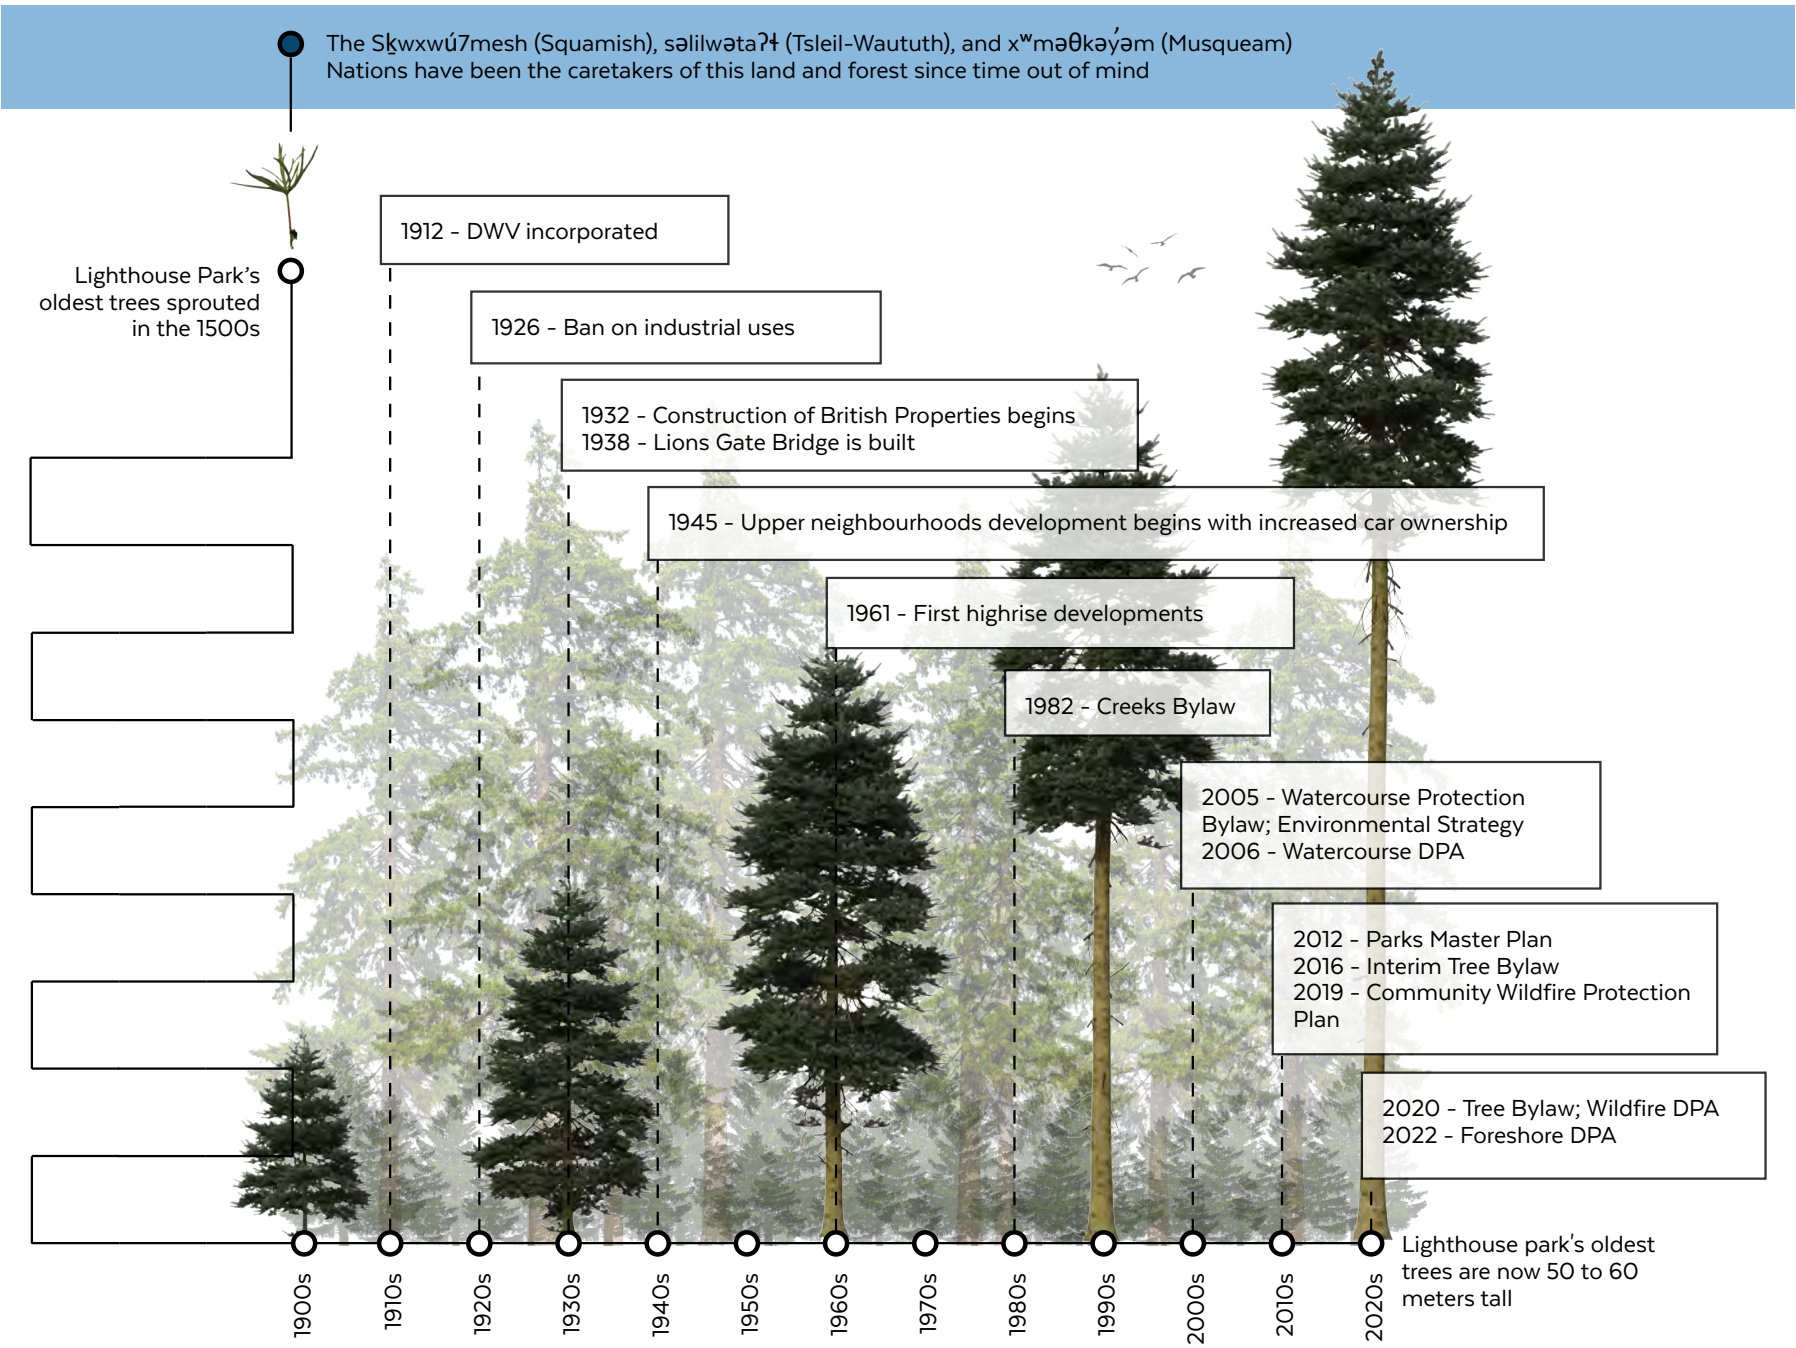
The Sḵwxwú7mesh (Squamish), səlilwətaʔɬ (Tsleil-Waututh), and xʷməθkəy̓əm (Musqueam) Nations have been the caretakers of this land and forest since time out of mind

Lighthouse Park's oldest trees sprouted in the 1500s

1912 - DWV incorporated

1926 - Ban on industrial uses

1932 - Construction of British Properties begins
1938 - Lions Gate Bridge is built

1945 - Upper neighbourhoods development begins with increased car ownership

1961 - First highrise developments

1982 - Creeks Bylaw

2005 - Watercourse Protection Bylaw; Environmental Strategy
2006 - Watercourse DPA

2012 - Parks Master Plan
2016 - Interim Tree Bylaw
2019 - Community Wildfire Protection Plan

2020 - Tree Bylaw; Wildfire DPA
2022 - Foreshore DPA

Lighthouse park's oldest trees are now 50 to 60 meters tall

1900s
1910s
1920s
1930s
1940s
1950s
1960s
1970s
1980s
1990s
2000s
2010s
2020s